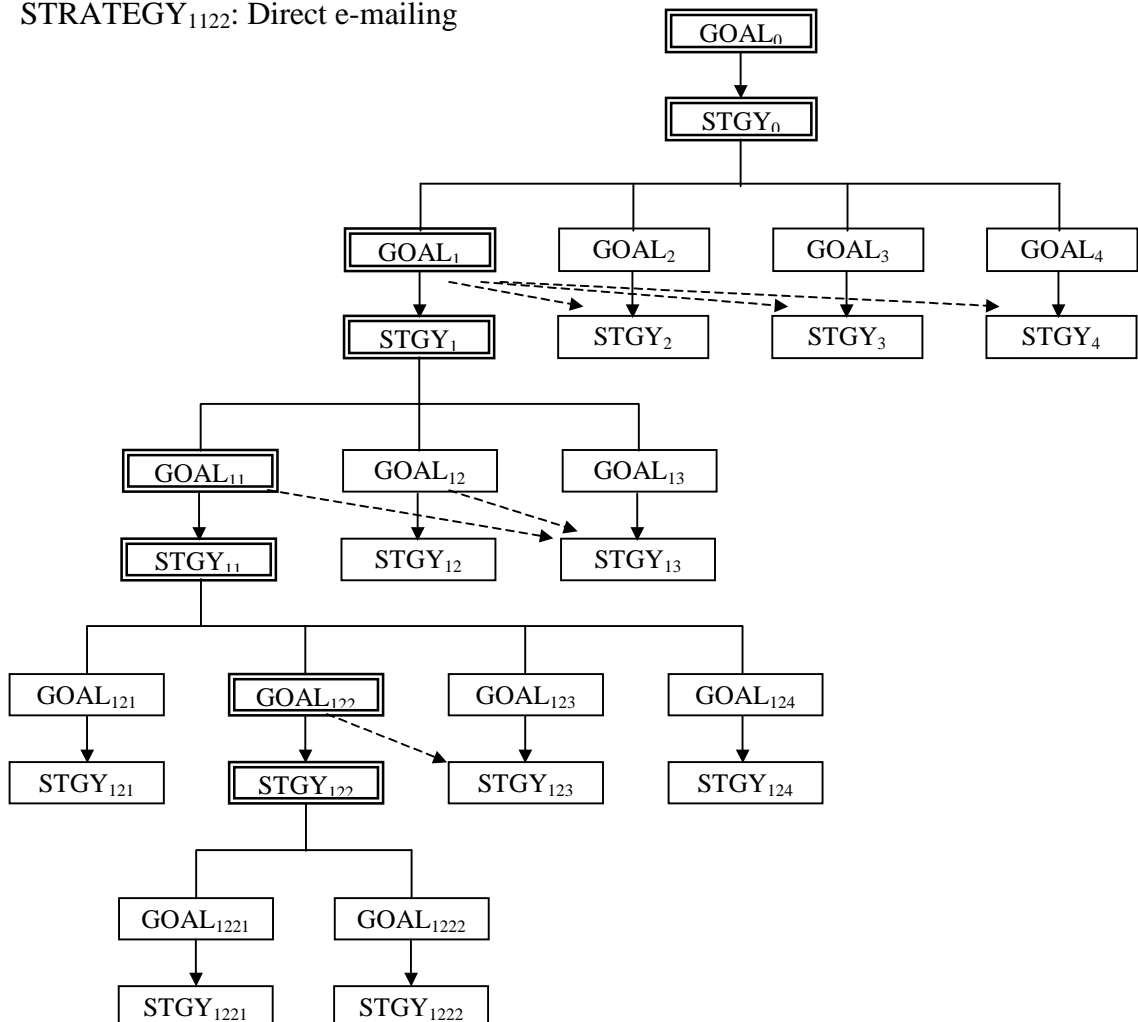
STRATEGY$_{1122}$: Direct e-mailing

GOAL$_0$

STGY$_0$

GOAL$_1$

GOAL$_2$

GOAL$_3$

GOAL$_4$

STGY$_1$

STGY$_2$

STGY$_3$

STGY$_4$

GOAL$_{11}$

GOAL$_{12}$

GOAL$_{13}$

STGY$_{11}$

STGY$_{12}$

STGY$_{13}$

GOAL$_{121}$

GOAL$_{122}$

GOAL$_{123}$

GOAL$_{124}$

STGY$_{121}$

STGY$_{122}$

STGY$_{123}$

STGY$_{124}$

GOAL$_{1221}$

GOAL$_{1222}$

STGY$_{1221}$

STGY$_{1222}$